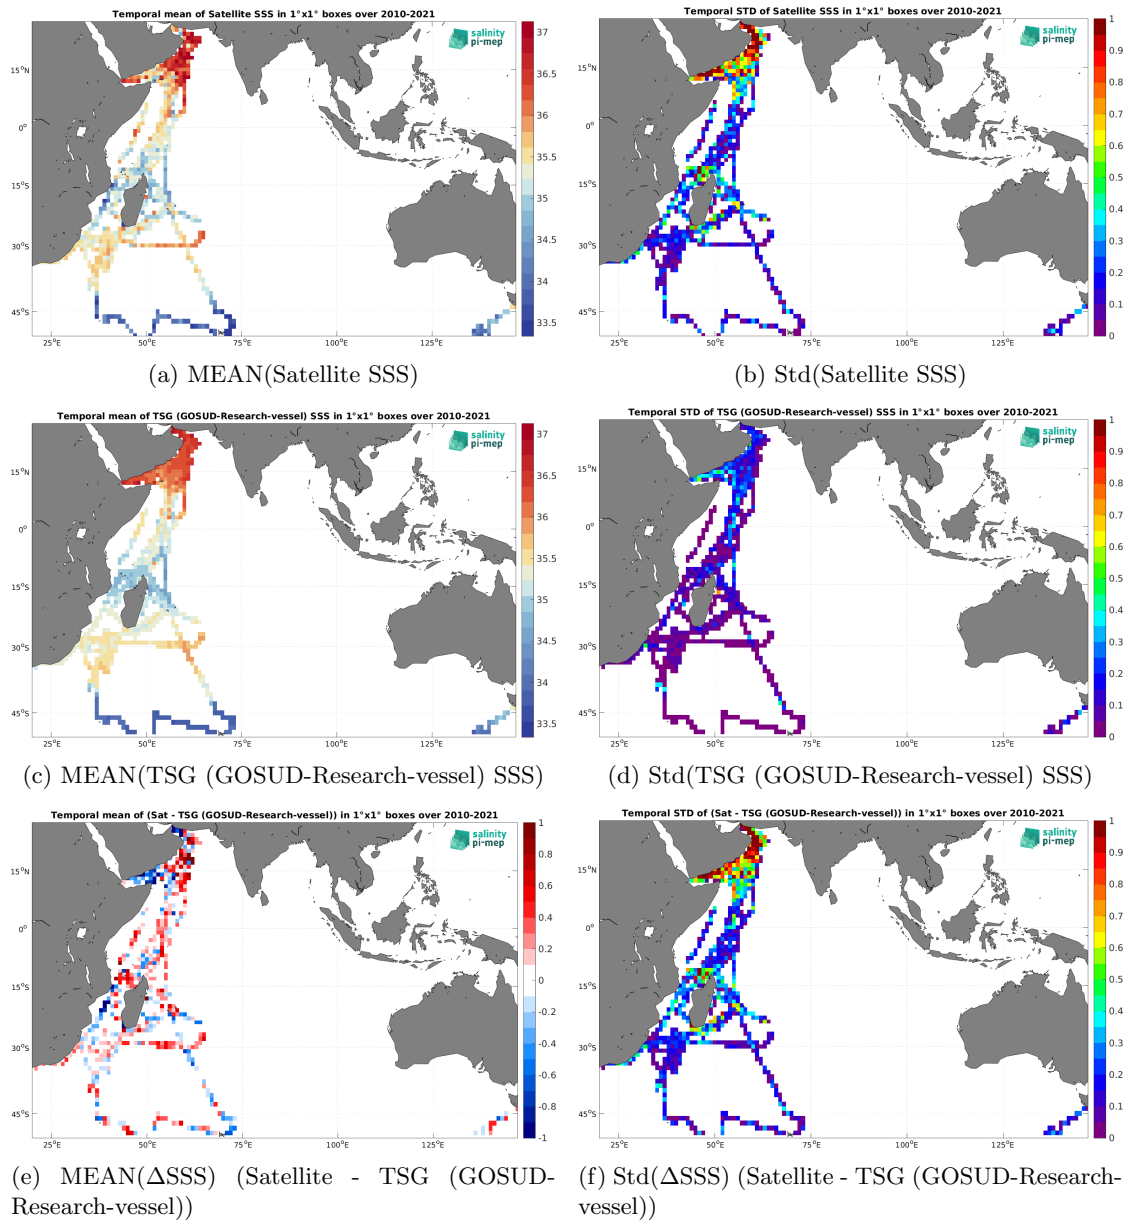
Temporal mean of Satellite SSS in 1°x1° boxes over 2010-2021

salinity pi-mep

15°N
0°
15°S
30°S
45°S
25°E 50°E 75°E 100°E 125°E

37
36.5
36
35.5
35
34.5
34
33.5

(a) MEAN(Satellite SSS)

Temporal STD of Satellite SSS in 1°x1° boxes over 2010-2021

salinity pi-mep

15°N
0°
15°S
30°S
45°S
25°E 50°E 75°E 100°E 125°E

1
0.9
0.8
0.7
0.6
0.5
0.4
0.3
0.2
0.1
0

(b) Std(Satellite SSS)

Temporal mean of TSG (GOSUD-Research-vessel) SSS in 1°x1° boxes over 2010-2021

salinity pi-mep

15°N
0°
15°S
30°S
45°S
25°E 50°E 75°E 100°E 125°E

37
36.5
36
35.5
35
34.5
34
33.5

(c) MEAN(TSG (GOSUD-Research-vessel) SSS)

Temporal STD of TSG (GOSUD-Research-vessel) SSS in 1°x1° boxes over 2010-2021

salinity pi-mep

15°N
0°
15°S
30°S
45°S
25°E 50°E 75°E 100°E 125°E

1
0.9
0.8
0.7
0.6
0.5
0.4
0.3
0.2
0.1
0

(d) Std(TSG (GOSUD-Research-vessel) SSS)

Temporal mean of (Sat - TSG (GOSUD-Research-vessel)) in 1°x1° boxes over 2010-2021

salinity pi-mep

15°N
0°
15°S
30°S
45°S
25°E 50°E 75°E 100°E 125°E

1
0.8
0.6
0.4
0.2
0
-0.2
-0.4
-0.6
-0.8
-1

(e) MEAN(ΔSSS) (Satellite - TSG (GOSUD-Research-vessel))

Temporal STD of (Sat - TSG (GOSUD-Research-vessel)) in 1°x1° boxes over 2010-2021

salinity pi-mep

15°N
0°
15°S
30°S
45°S
25°E 50°E 75°E 100°E 125°E

1
0.9
0.8
0.7
0.6
0.5
0.4
0.3
0.2
0.1
0

(f) Std(ΔSSS) (Satellite - TSG (GOSUD-Research-vessel))